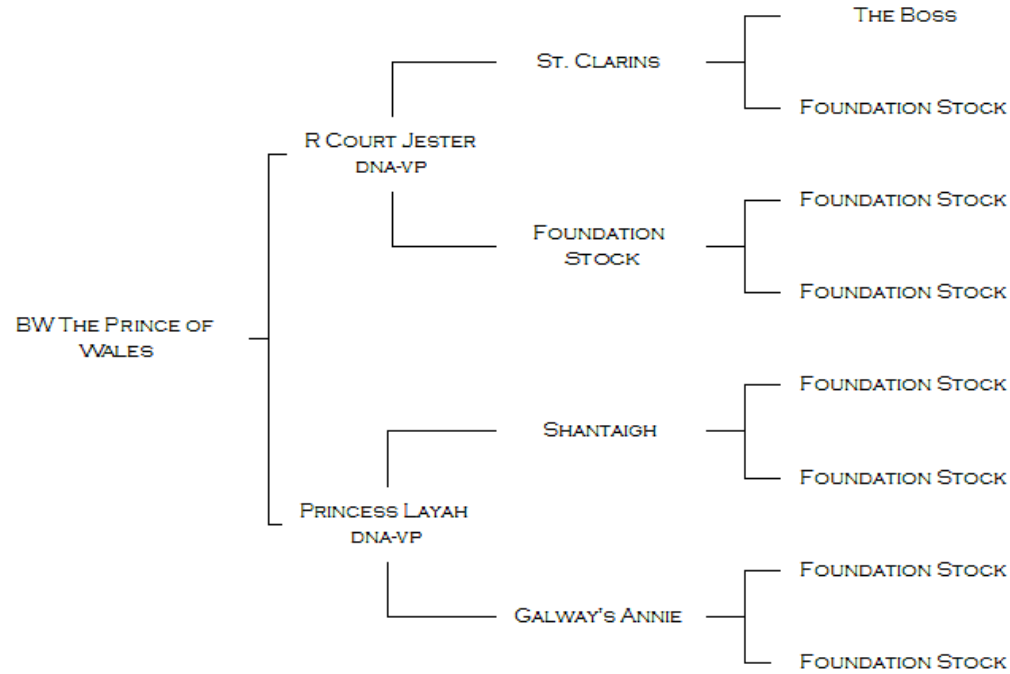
BW The Prince of Wales

R Court Jester
DNA-VP

St. Clarins

The Boss

Foundation Stock

Foundation Stock

Foundation Stock

Foundation Stock

Princess Layah
DNA-VP

Shantaigh

Foundation Stock

Foundation Stock

Galway's Annie

Foundation Stock

Foundation Stock